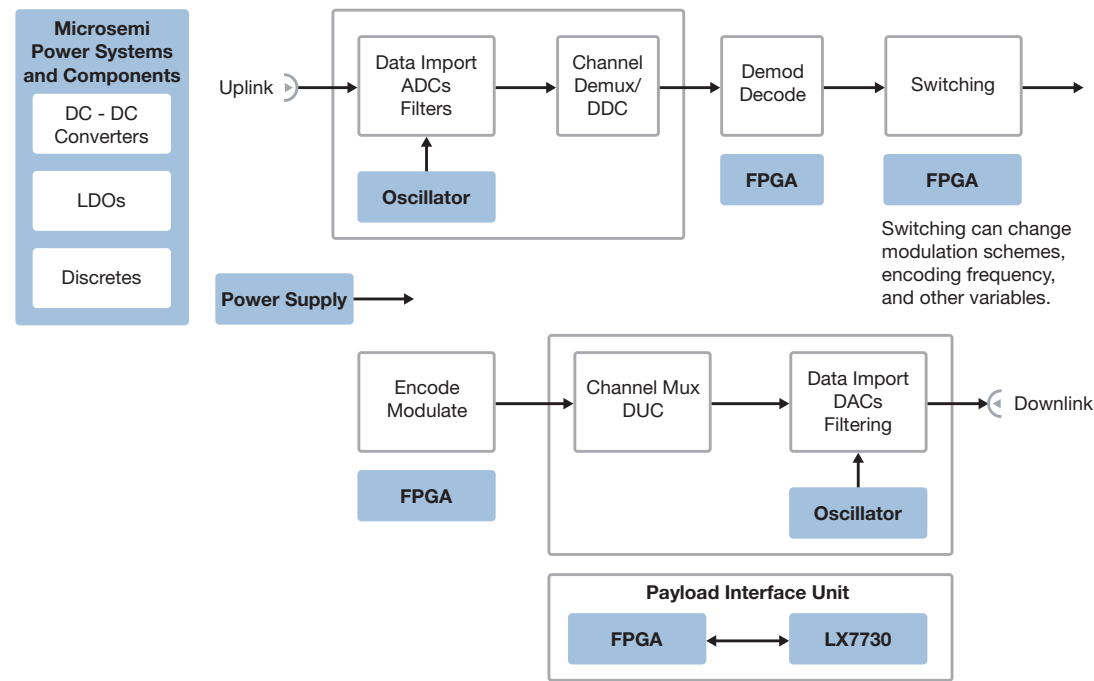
Microsemi Power Systems and Components

DC - DC Converters

LDOs

Discretes

Uplink

Data Import ADCs Filters

Oscillator

Channel Demux/ DDC

Demod Decode

FPGA

Switching

FPGA

Switching can change modulation schemes, encoding frequency, and other variables.

Power Supply

Encode Modulate

FPGA

Channel Mux DUC

Data Import DACs Filtering

Oscillator

Downlink

Payload Interface Unit

FPGA

LX7730